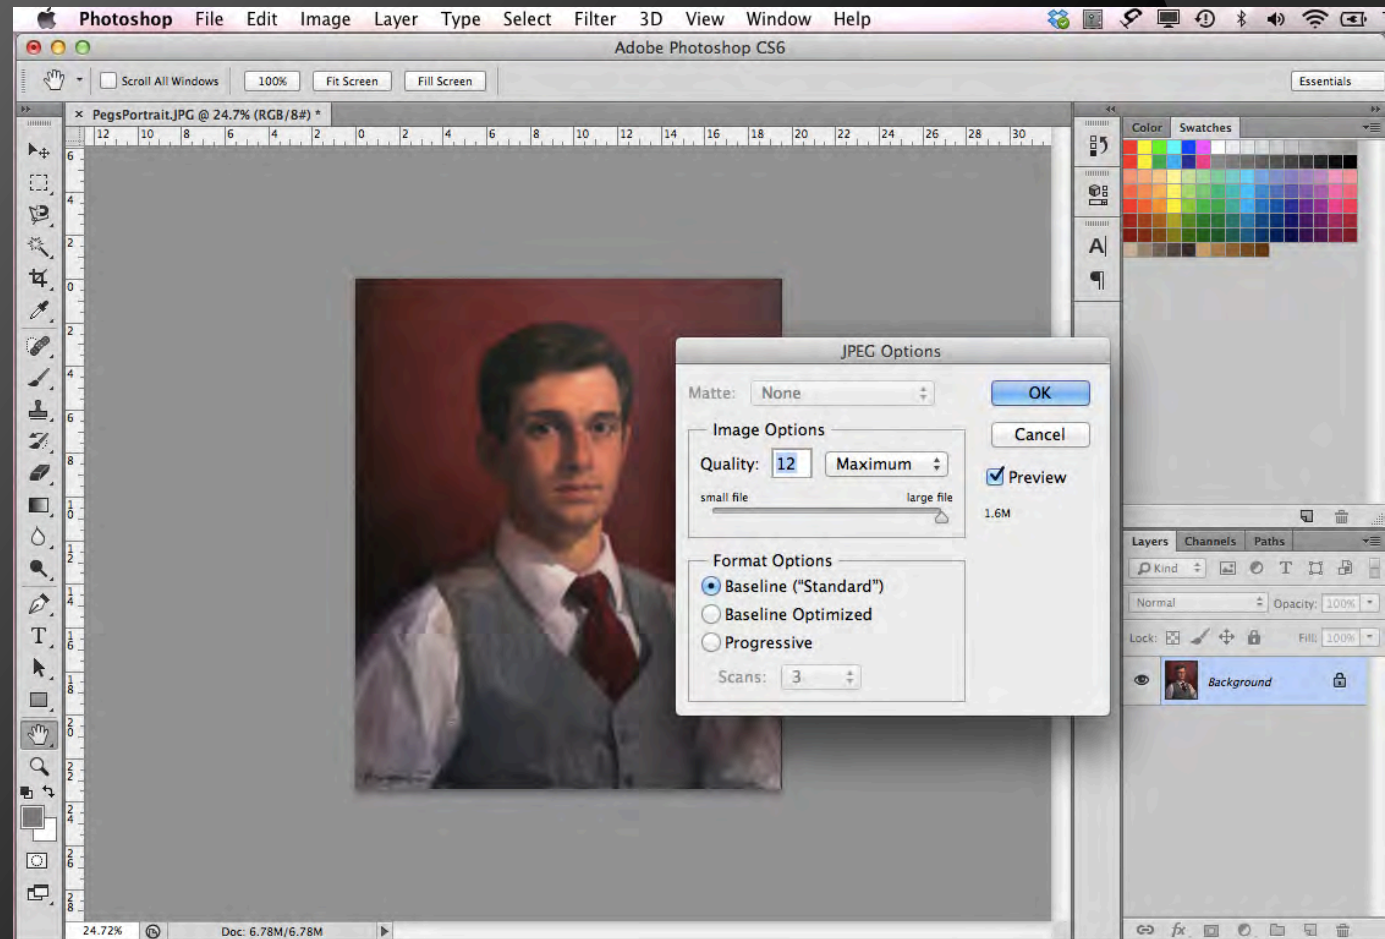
Photoshop File Edit Image Layer Type Select Filter 3D View Window Help

Adobe Photoshop CS6

Scroll All Windows 100% Fit Screen Fill Screen Essentials

PegsPortrait.JPG @ 24.7% (RGB/8#) *

12 10 8 6 4 2 0 2 4 6 8 10 12 14 16 18 20 22 24 26 28 30

Color Swatches

JPEG Options

Matte: None

OK

Cancel

Image Options

Quality: 12 Maximum

Preview

small file large file

1.6M

Format Options

Baseline ("Standard")

Baseline Optimized

Progressive

Scans: 3

Layers Channels Paths

Kind

Normal Opacity: 100%

Lock: Fill: 100%

Background

24.72% Doc: 6.78M/6.78M